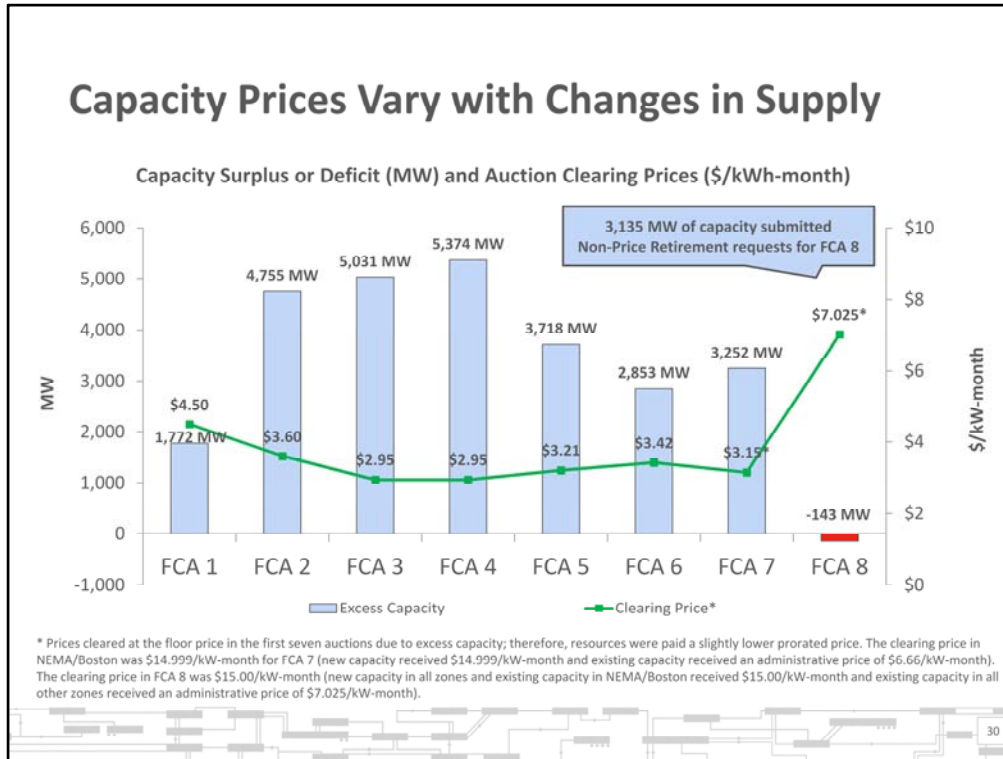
Capacity Prices Vary with Changes in Supply

Capacity Surplus or Deficit (MW) and Auction Clearing Prices ($/kWh-month)

3,135 MW of capacity submitted Non-Price Retirement requests for FCA 8

6,000
5,000
4,000
3,000
2,000
1,000
0
-1,000

MW

$10
$8
$6
$4
$2
$0

$/kW-month

1,772 MW
4,755 MW
5,031 MW
5,374 MW
3,718 MW
2,853 MW
3,252 MW
-143 MW

$4.50
$3.60
$2.95
$2.95
$3.21
$3.42
$3.15*
$7.025*

FCA 1 FCA 2 FCA 3 FCA 4 FCA 5 FCA 6 FCA 7 FCA 8

Excess Capacity
Clearing Price*

* Prices cleared at the floor price in the first seven auctions due to excess capacity; therefore, resources were paid a slightly lower prorated price. The clearing price in NEMA/Boston was $14.999/kW-month for FCA 7 (new capacity received $14.999/kW-month and existing capacity received an administrative price of $6.66/kW-month). The clearing price in FCA 8 was $15.00/kW-month (new capacity in all zones and existing capacity in NEMA/Boston received $15.00/kW-month and existing capacity in all other zones received an administrative price of $7.025/kW-month).

30